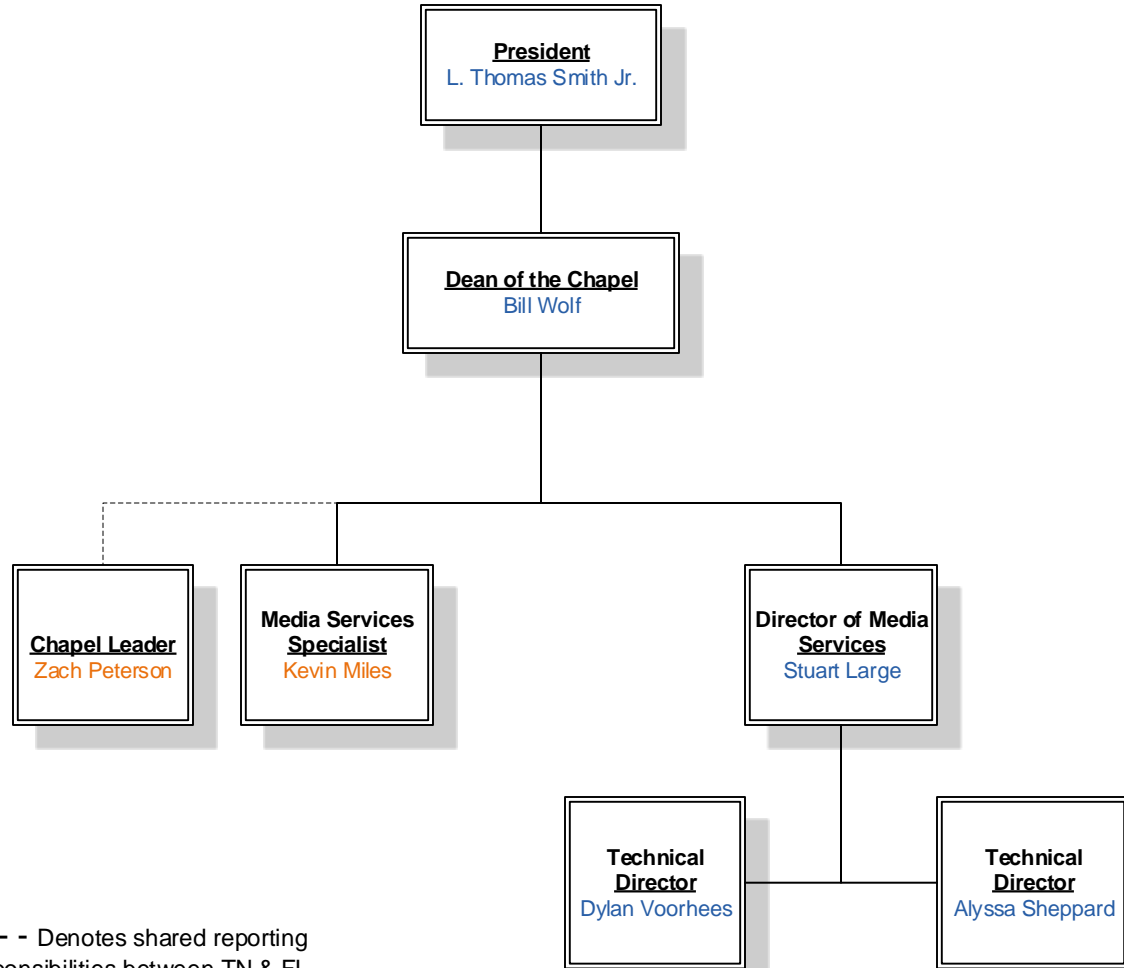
President
L. Thomas Smith Jr.

Dean of the Chapel
Bill Wolf

Chapel Leader
Zach Peterson

Media Services Specialist
Kevin Miles

Director of Media Services
Stuart Large

Technical Director
Dylan Voorhees

Technical Director
Alyssa Sheppard

- - Denotes shared reporting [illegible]onsibilities between TN & FL